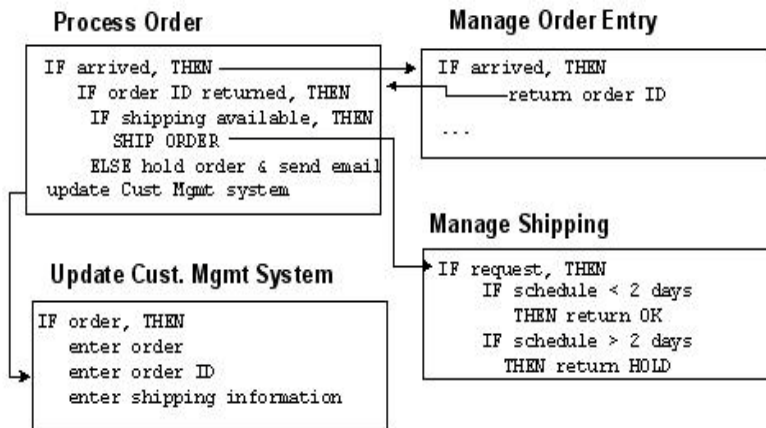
Process Order

IF arrived, THEN
IF order ID returned, THEN
IF shipping available, THEN
SHIP ORDER
ELSE hold order & send email
update Cust Mgmt system

Manage Order Entry

IF arrived, THEN
return order ID
...

Manage Shipping

IF request, THEN
IF schedule < 2 days
THEN return OK
IF schedule > 2 days
THEN return HOLD

Update Cust. Mgmt System

IF order, THEN
enter order
enter order ID
enter shipping information